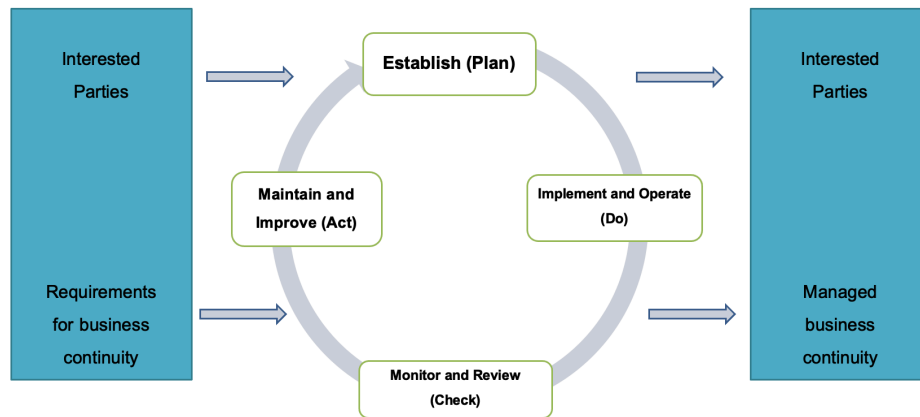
Interested Parties

Requirements for business continuity

Establish (Plan)

Maintain and Improve (Act)

Implement and Operate (Do)

Monitor and Review (Check)

Interested Parties

Managed business continuity